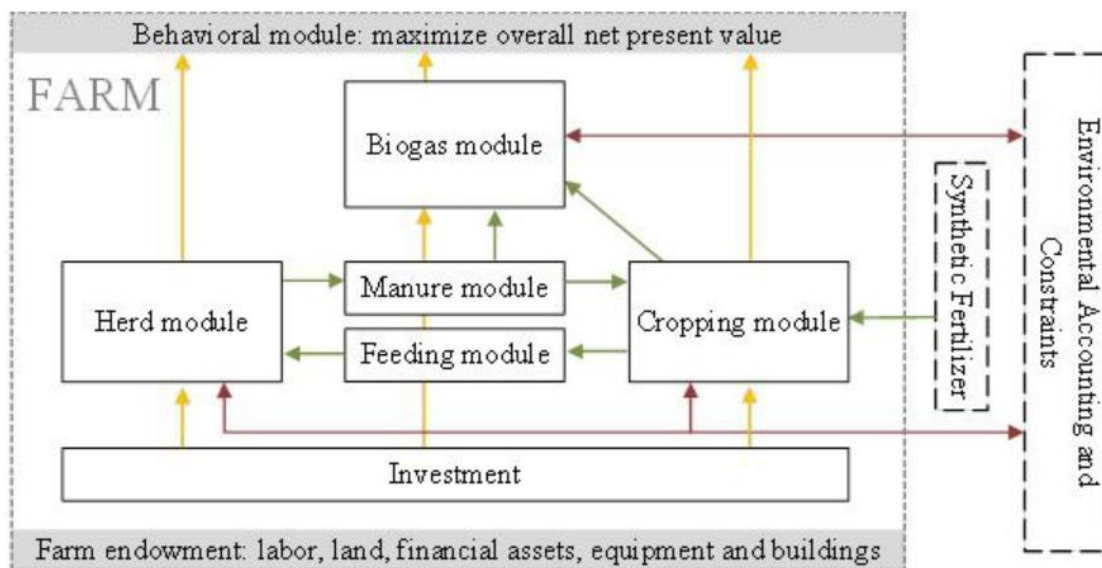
Behavioral module: maximize overall net present value

FARM

Biogas module

Herd module

Manure module

Feeding module

Cropping module

Synthetic Fertilizer

Environmental Accounting and Constraints

Investment

Farm endowment: labor, land, financial assets, equipment and buildings